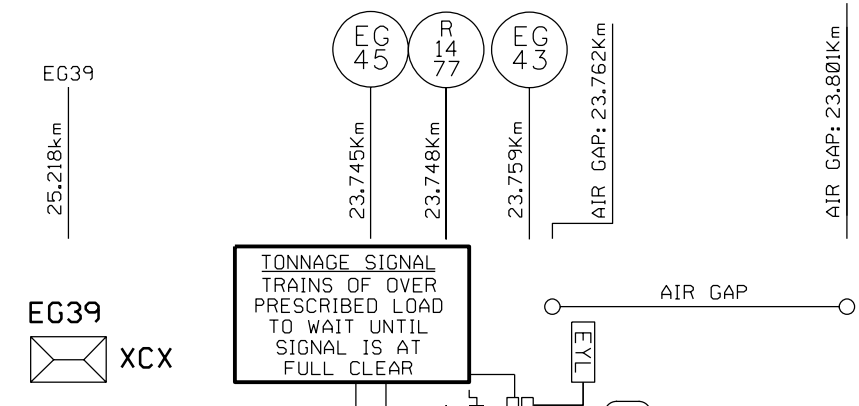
EG39

25.218km

EG 45

R 14 77

EG 43

23.745Km

23.748Km

23.759Km

AIR GAP: 23.762Km

AIR GAP: 23.801Km

TONNAGE SIGNAL
TRAINS OF OVER PRESCRIBED LOAD TO WAIT UNTIL SIGNAL IS AT FULL CLEAR

AIR GAP

EYL

EG39

XCX